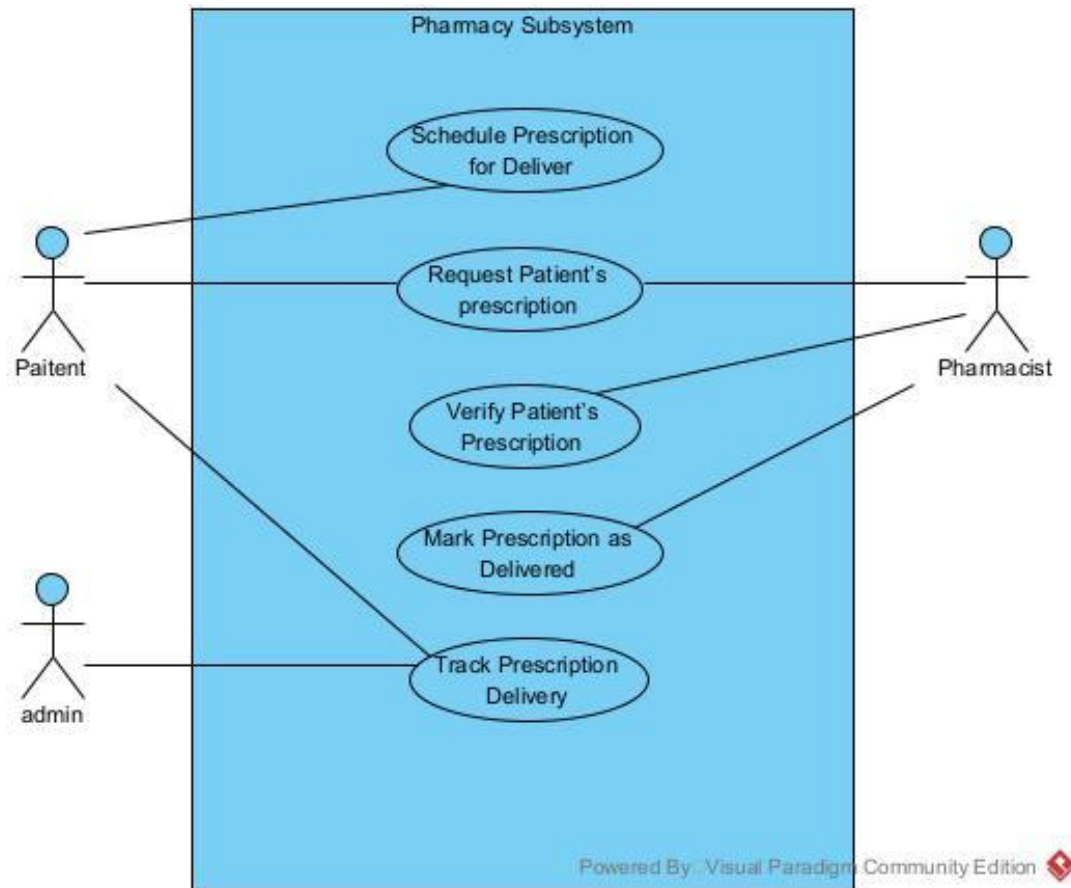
Pharmacy Subsystem

Schedule Prescription for Deliver

Paitent

Request Patient's prescription

Pharmacist

Verify Patient's Prescription

Mark Prescription as Delivered

admin

Track Prescription Delivery

Powered By: Visual Paradigm Community Edition